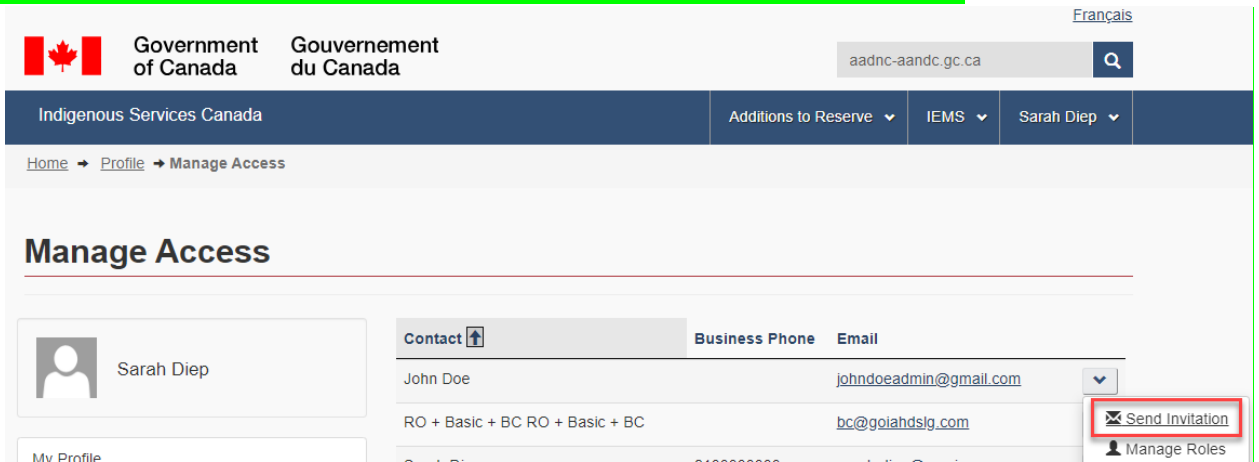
Français

Government of Canada Gouvernement du Canada

aadnc-aandc.gc.ca

Indigenous Services Canada

Additions to Reserve IEMS Sarah Diep

Home → Profile → Manage Access

Manage Access

Sarah Diep

My Profile

| Contact | Business Phone | Email |
|---|---|---|
| John Doe | | johndoeadmin@gmail.com |
| RO + Basic + BC RO + Basic + BC | | bc@goiahdslg.com |
| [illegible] | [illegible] | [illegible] |

Send Invitation
Manage Roles